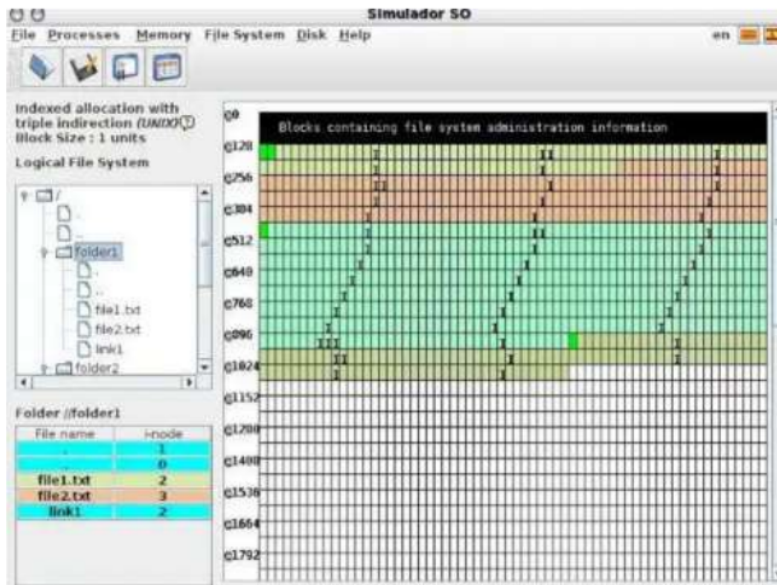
Simulador SO

File Processes Memory File System Disk Help

en

Indexed allocation with triple indirection (UNIX)
Block Size : 1 units

Logical File System

/
.
..
folder1
.
..
file1.txt
file2.txt
link1
folder2

Folder //folder1

| File name | i-node |
|---|---|
| . | 1 |
| .. | 0 |
| file1.txt | 2 |
| file2.txt | 3 |
| link1 | 2 |

Blocks containing file system administration information

c0
c128
c256
c384
c512
c640
c768
c896
c1024
c1152
c1280
c1408
c1536
c1664
c1792

I II III